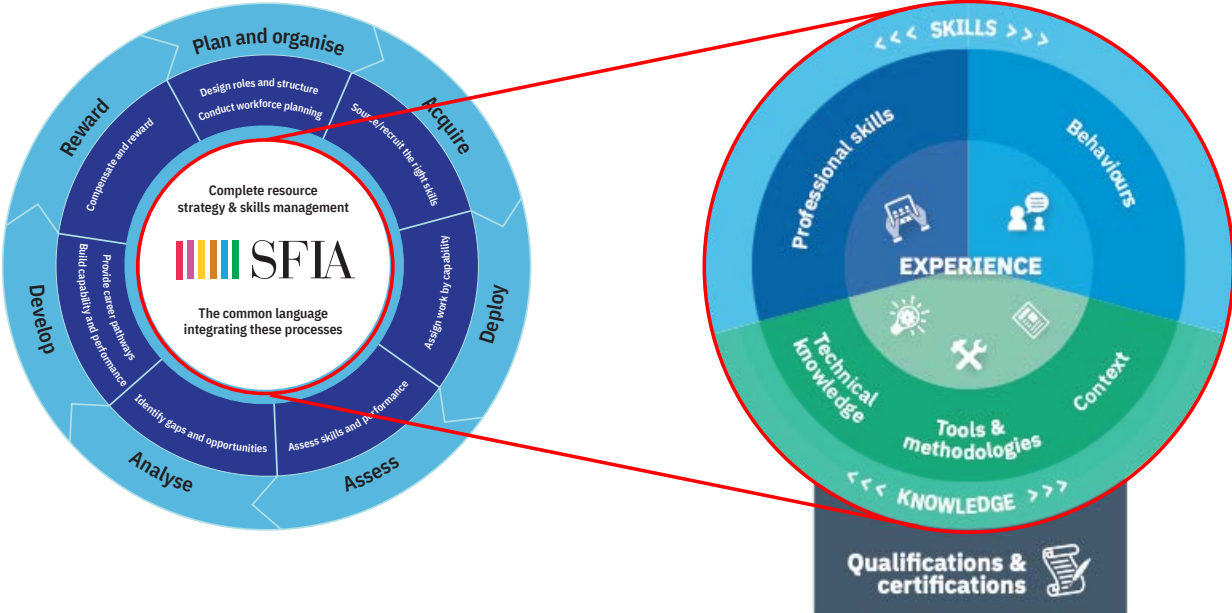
Plan and organise

Design roles and structure
Conduct workforce planning

Acquire

Source/recruit the right skills

Deploy

Assign work by capability

Assess

Assess skills and performance

Analyse

Identify gaps and opportunities

Develop

Provide career pathways
Build capability and performance

Reward

Compensate and reward

Complete resource strategy & skills management

SFIA

The common language integrating these processes

<<< SKILLS >>>

Professional skills

Behaviours

EXPERIENCE

Technical knowledge

Tools & methodologies

Context

<<< KNOWLEDGE >>>

Qualifications & certifications